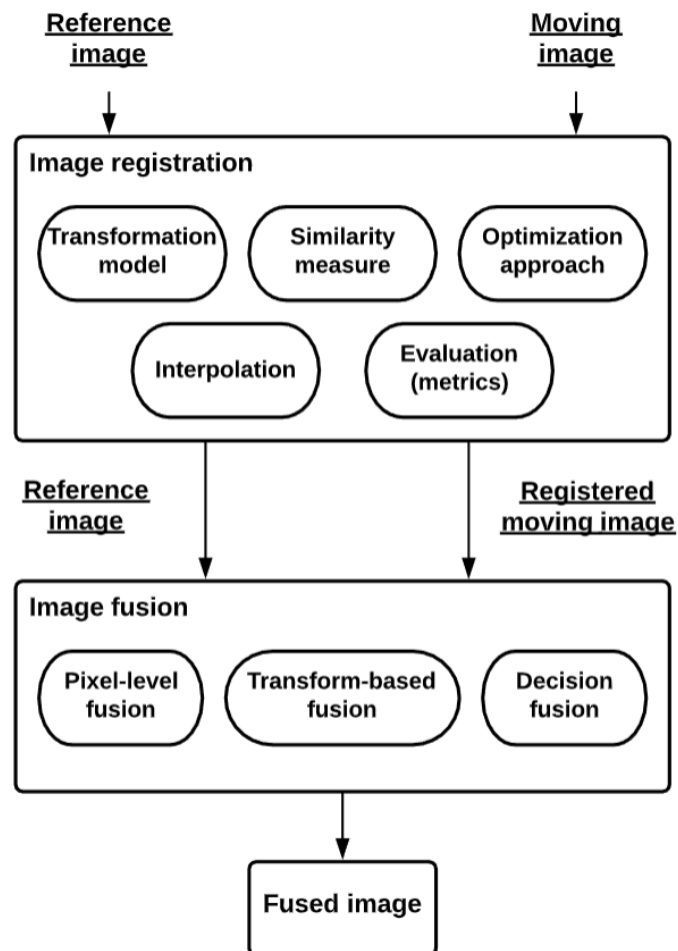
Reference image

Moving image

Image registration

Transformation model

Similarity measure

Optimization approach

Interpolation

Evaluation (metrics)

Reference image

Registered moving image

Image fusion

Pixel-level fusion

Transform-based fusion

Decision fusion

Fused image